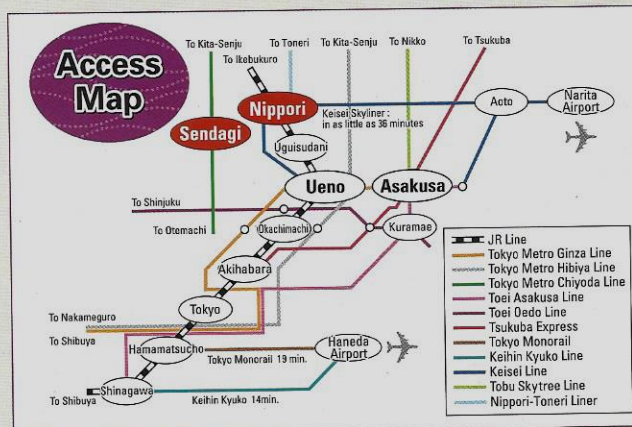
Access Map

To Kita-Senju
To Toneri
To Kita-Senju
To Nikko
To Tsukuba
To Ikebukuro
Nippori
Keisei Skyliner : in as little as 36 minutes
Aoto
Narita Airport
Sendagi
Uguisudani
Ueno
Asakusa
To Shinjuku
To Otemachi
Okachimachi
Kuramae
Akihabara
Tokyo
To Nakameguro
To Shibuya
Hamamatsucho
Tokyo Monorail 19 min.
Haneda Airport
Shinagawa
To Shibuya
Keihin Kyuko 14min.

JR Line
Tokyo Metro Ginza Line
Tokyo Metro Hibiya Line
Tokyo Metro Chiyoda Line
Toei Asakusa Line
Toei Oedo Line
Tsukuba Express
Tokyo Monorail
Keihin Kyuko Line
Keisei Line
Tobu Skytree Line
Nippori-Toneri Liner